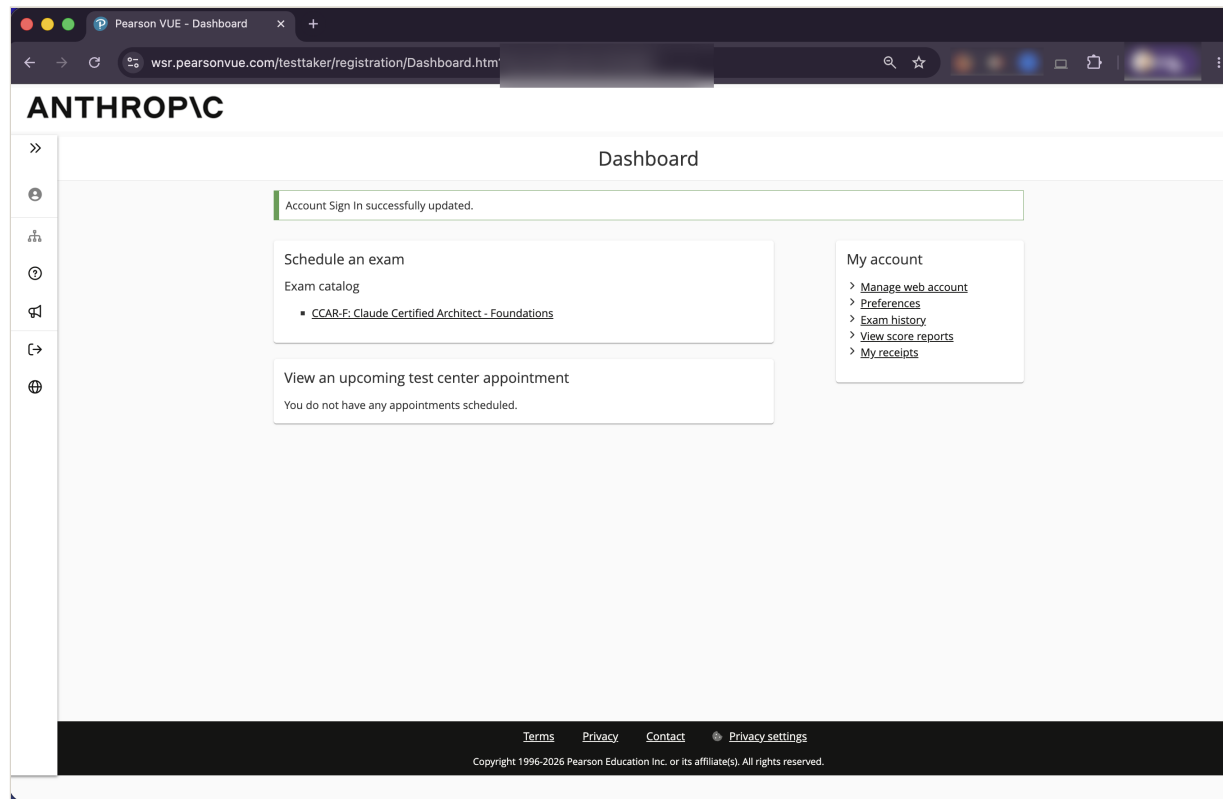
Pearson VUE - Dashboard

wsr.pearsonvue.com/testtaker/registration/Dashboard.htm

ANTHROP\C

Dashboard

Account Sign In successfully updated.

Schedule an exam

Exam catalog

CCAR-F: Claude Certified Architect - Foundations

View an upcoming test center appointment

You do not have any appointments scheduled.

My account

Manage web account
Preferences
Exam history
View score reports
My receipts

Terms Privacy Contact Privacy settings

Copyright 1996-2026 Pearson Education Inc. or its affiliate(s). All rights reserved.